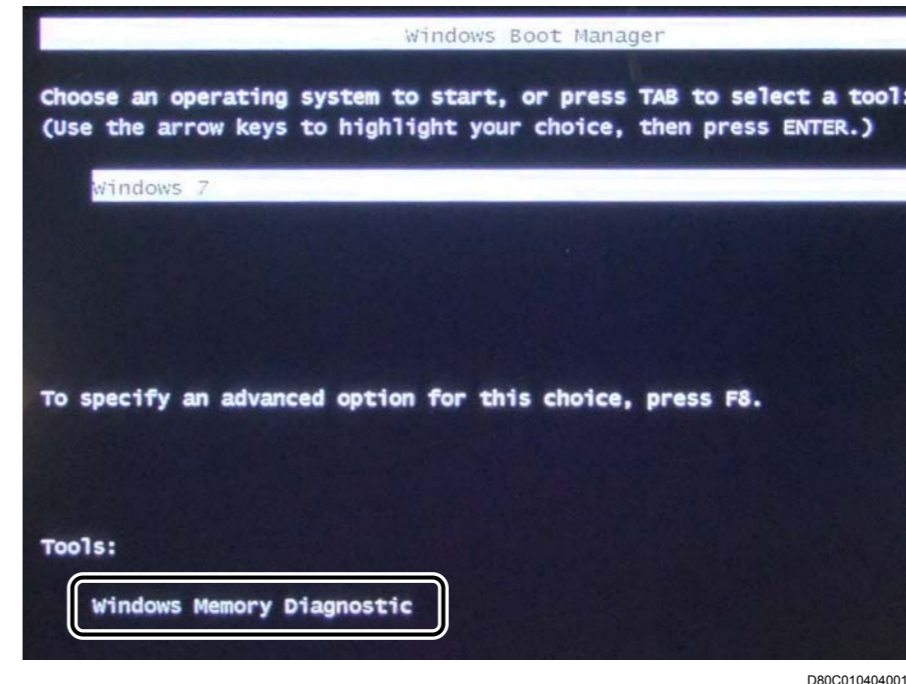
Windows Boot Manager

Choose an operating system to start, or press TAB to select a tool:
(Use the arrow keys to highlight your choice, then press ENTER.)

Windows 7

To specify an advanced option for this choice, press F8.

Tools:

Windows Memory Diagnostic

D80C010404001